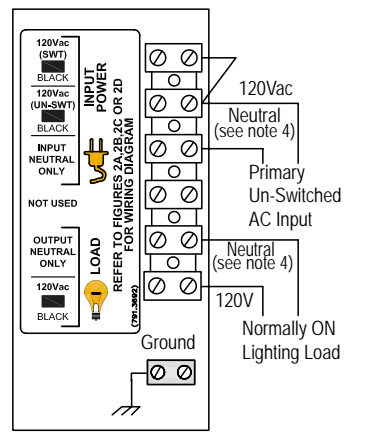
120Vac (SWT)
BLACK
120Vac (UN-SWT)
BLACK
INPUT NEUTRAL ONLY
INPUT POWER
NOT USED
OUTPUT NEUTRAL ONLY
120Vac
BLACK
LOAD
REFER TO FIGURES 2A,2B,2C OR 2D FOR WIRING DIAGRAM
(791-3692)

120Vac
Neutral (see note 4)
Primary Un-Switched AC Input
Neutral (see note 4)
120V
Normally ON Lighting Load
Ground